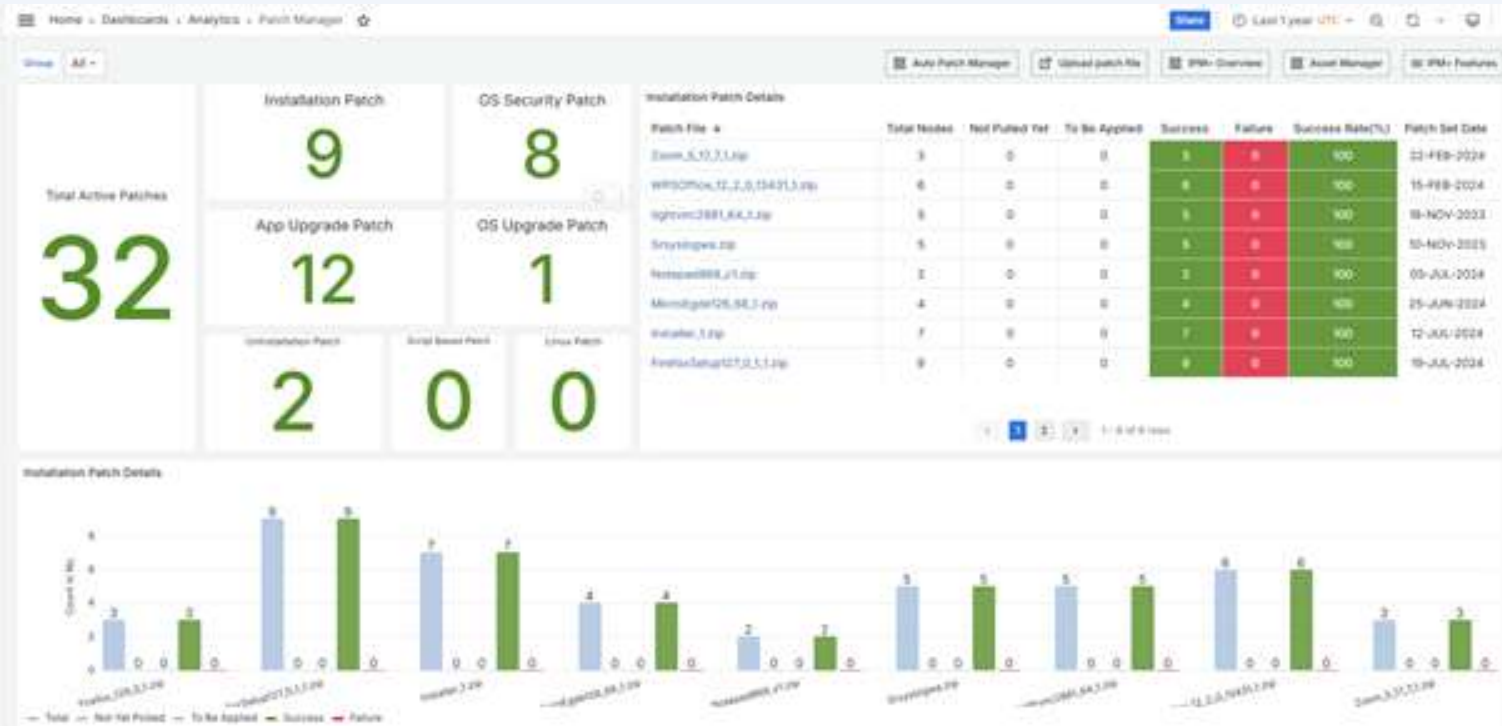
Home › Dashboards › Analytics › Patch Manager

Share  Last 1 year UTC

Group  All

Auto Patch Manager  Upload patch file  IPM+ Overview  Asset Manager  IPM+ Features

Total Active Patches
32

Installation Patch
9

OS Security Patch
8

App Upgrade Patch
12

OS Upgrade Patch
1

Uninstallation Patch
2

Script Based Patch
0

Linux Patch
0

Installation Patch Details

| Patch File | Total Nodes | Not Pulled Yet | To Be Applied | Success | Failure | Success Rate(%) | Patch Set Date |
|---|---|---|---|---|---|---|---|
| Zoom_6_10_7_1.zip | 3 | 0 | 0 | 3 | 0 | 100 | 22-FEB-2024 |
| WPSOffice_12_2_0_13431_1.zip | 6 | 0 | 0 | 6 | 0 | 100 | 15-FEB-2024 |
| tightvnc2881_64_1.zip | 5 | 0 | 0 | 5 | 0 | 100 | 18-NOV-2023 |
| Sinyslogws.zip | 5 | 0 | 0 | 5 | 0 | 100 | 10-NOV-2023 |
| Notepad868_z1.zip | 2 | 0 | 0 | 2 | 0 | 100 | 05-JUL-2024 |
| Microsoftgdel126_68_1.zip | 4 | 0 | 0 | 4 | 0 | 100 | 25-JUN-2024 |
| Installer_1.zip | 7 | 0 | 0 | 7 | 0 | 100 | 12-JUL-2024 |
| FirefoxSetup127_0_1_1.zip | 9 | 0 | 0 | 9 | 0 | 100 | 19-JUL-2024 |

1 2  1 - 8 of 9 rows

Installation Patch Details

Count in No.

3 0 0 3 0  9 0 0 9 0  7 0 0 7 0  4 0 0 4 0  2 0 0 2 0  5 0 0 5 0  5 0 0 5 0  6 0 0 6 0  3 0 0 3 0

Firefox_126_0_1.zip  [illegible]Setup127_0_1_1.zip  Installer_1.zip  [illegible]gdel126_68_1.zip  Notepad868_z1.zip  Sinyslogws.zip  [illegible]vnc2881_64_1.zip  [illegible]_12_2_0_13431_1.zip  Zoom_6_10_7_1.zip

Total  Not Yet Pulled  To Be Applied  Success  Failure